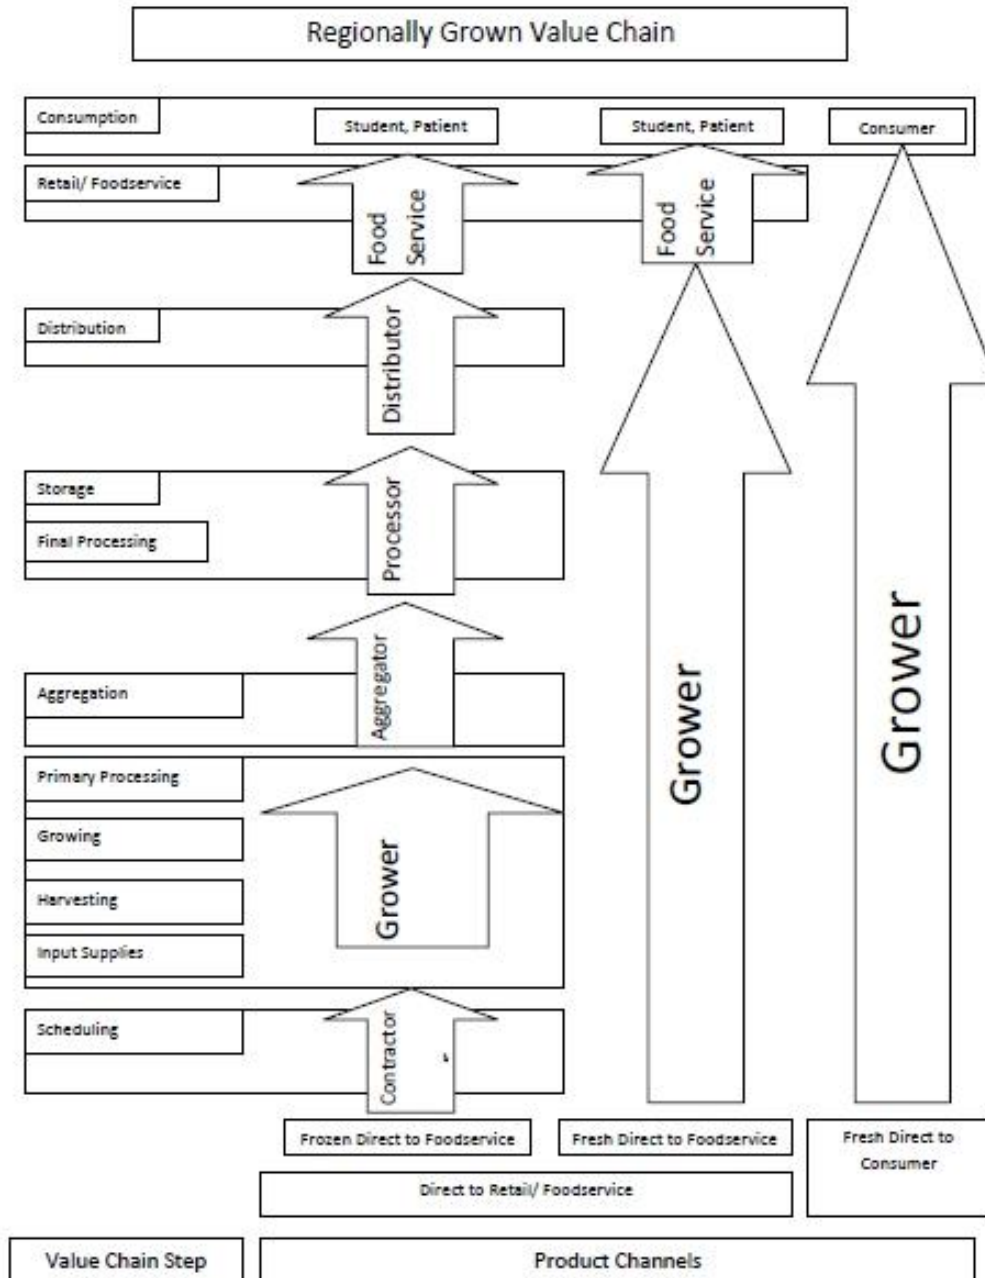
Regionally Grown Value Chain

Consumption

Student, Patient

Student, Patient

Consumer

Retail/ Foodservice

Food Service

Food Service

Distribution

Distributor

Storage

Final Processing

Processor

Aggregation

Aggregator

Primary Processing

Growing

Harvesting

Input Supplies

Grower

Grower

Grower

Scheduling

Contractor

Frozen Direct to Foodservice

Fresh Direct to Foodservice

Fresh Direct to Consumer

Direct to Retail/ Foodservice

Value Chain Step

Product Channels